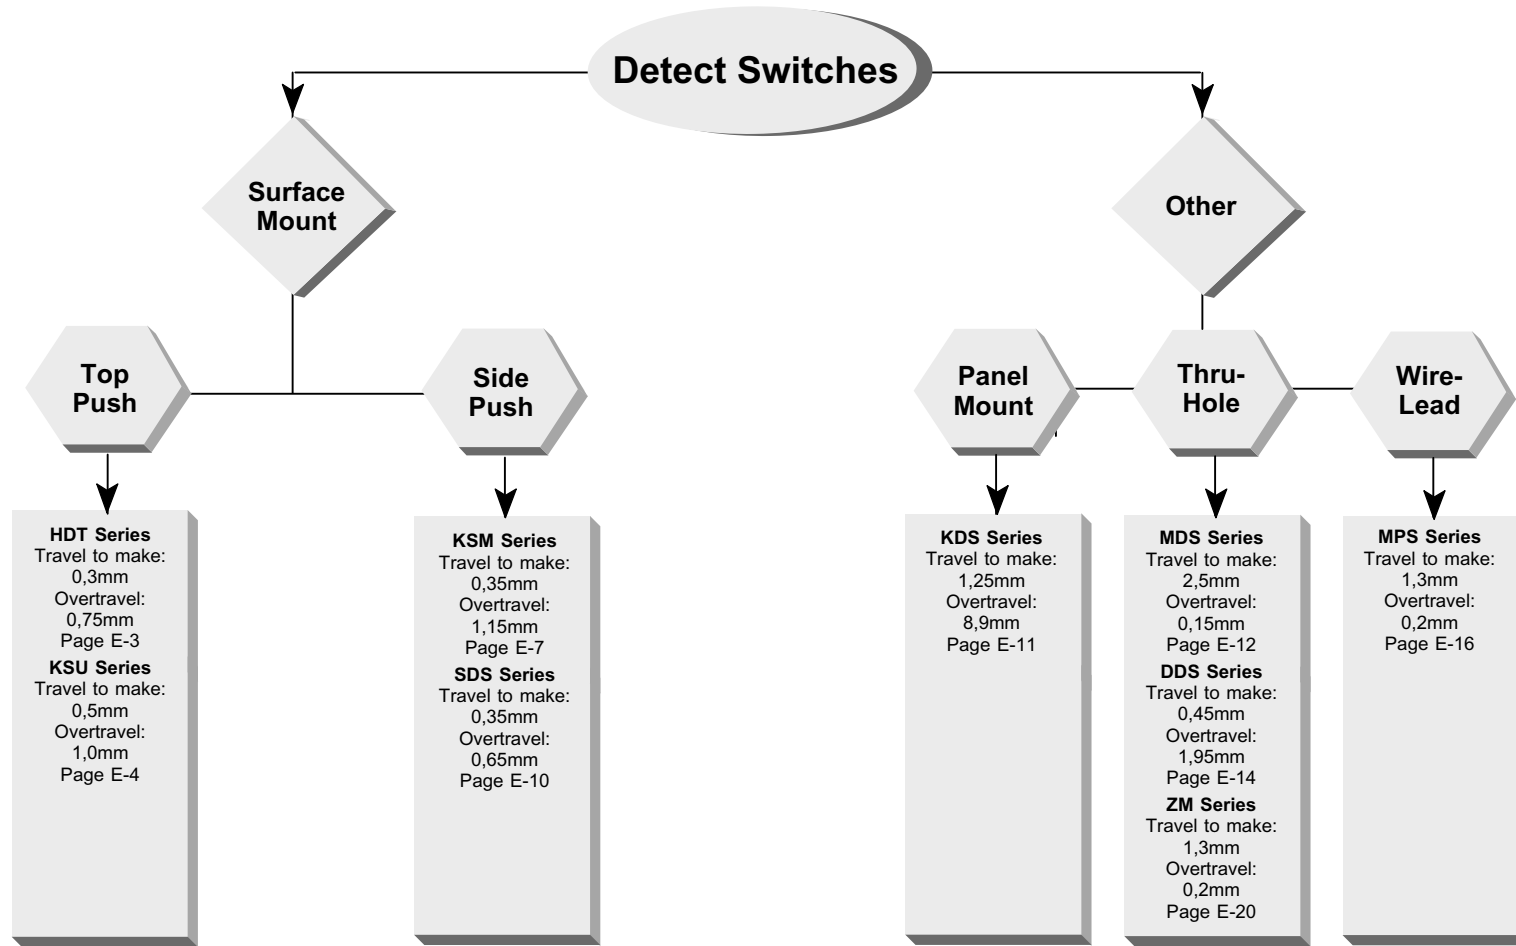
Detect Switches

Surface Mount

Other

Top Push

Side Push

Panel Mount

Thru-Hole

Wire-Lead

HDT Series
Travel to make:
0,3mm
Overtravel:
0,75mm
Page E-3
KSU Series
Travel to make:
0,5mm
Overtravel:
1,0mm
Page E-4

KSM Series
Travel to make:
0,35mm
Overtravel:
1,15mm
Page E-7
SDS Series
Travel to make:
0,35mm
Overtravel:
0,65mm
Page E-10

KDS Series
Travel to make:
1,25mm
Overtravel:
8,9mm
Page E-11

MDS Series
Travel to make:
2,5mm
Overtravel:
0,15mm
Page E-12
DDS Series
Travel to make:
0,45mm
Overtravel:
1,95mm
Page E-14
ZM Series
Travel to make:
1,3mm
Overtravel:
0,2mm
Page E-20

MPS Series
Travel to make:
1,3mm
Overtravel:
0,2mm
Page E-16